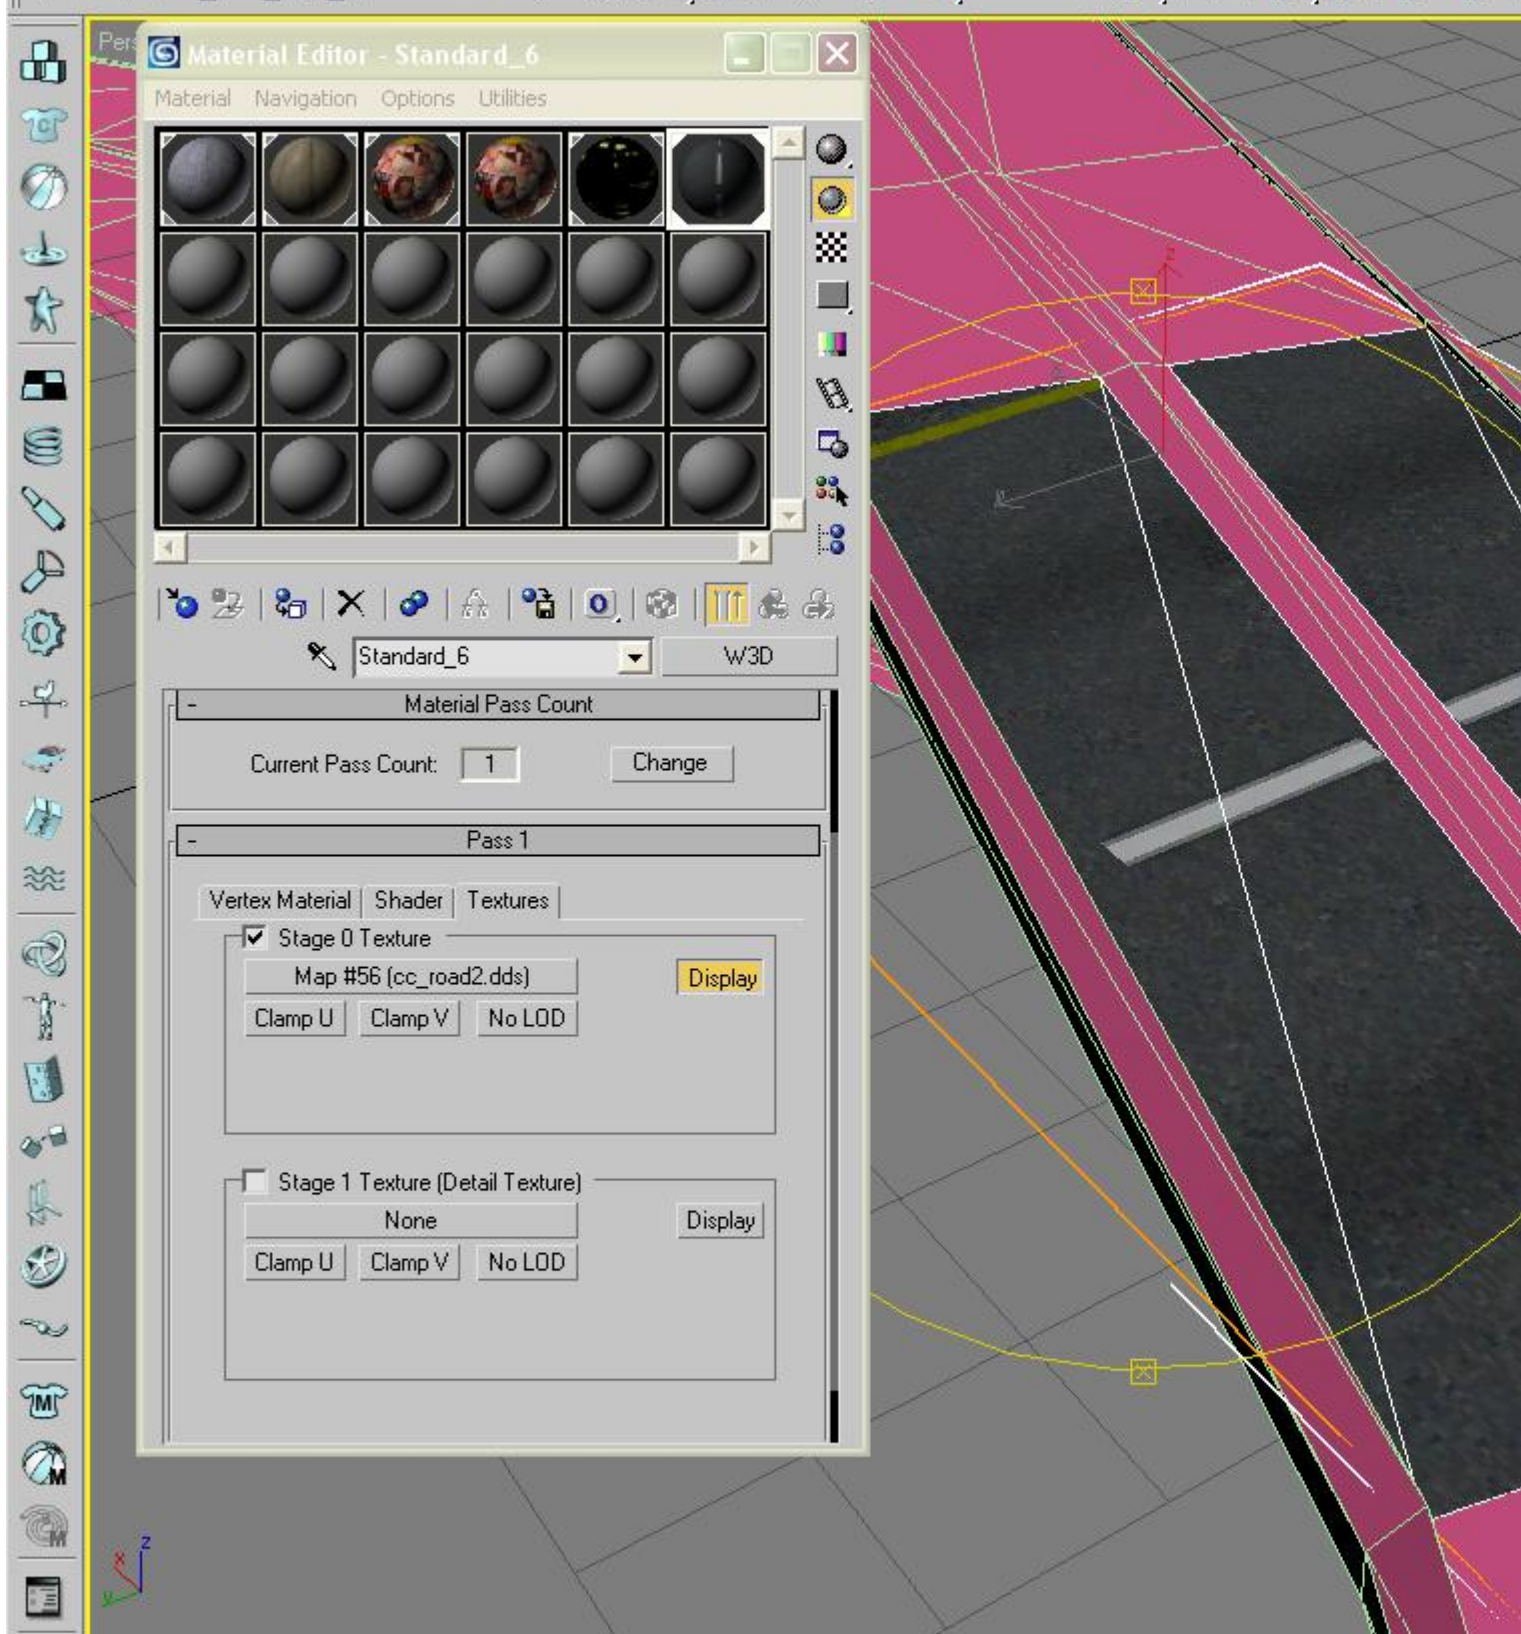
Pers

Material Editor - Standard_6

Material Navigation Options Utilities

Standard_6 W3D

- Material Pass Count

Current Pass Count: 1 Change

- Pass 1

Vertex Material Shader Textures

Stage 0 Texture

Map #56 (cc_road2.dds) Display

Clamp U Clamp V No LOD

Stage 1 Texture (Detail Texture)

None Display

Clamp U Clamp V No LOD